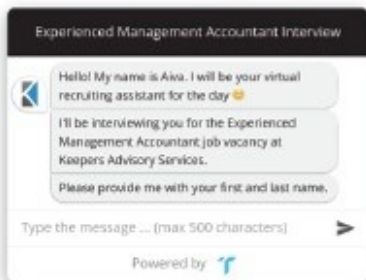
Experienced Management Accountant Interview

Hello! My name is Aiva. I will be your virtual recruiting assistant for the day 😊

I'll be interviewing you for the Experienced Management Accountant job vacancy at Keepers Advisory Services.

Please provide me with your first and last name.

Type the message ... (max 500 characters)

Powered by